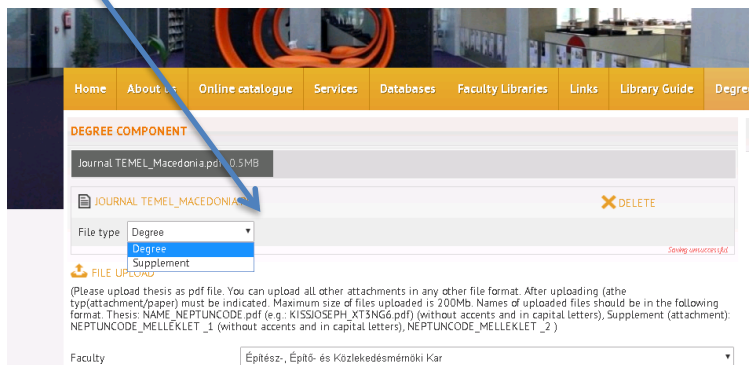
Home | About us | Online catalogue | Services | Databases | Faculty Libraries | Links | Library Guide | Degre

DEGREE COMPONENT

Journal TEMEL_Macedonia.pdf - 0.5MB

JOURNAL TEMEL_MACEDONIA.PDF

DELETE

File type Degree

Degree
Supplement

Saving unsuccessful

FILE UPLOAD

(Please upload thesis as pdf file. You can upload all other attachments in any other file format. After uploading (athe typ(attachment/paper) must be indicated. Maximum size of files uploaded is 200Mb. Names of uploaded files should be in the following format. Thesis: NAME_NEPTUNCODE.pdf (e.g.: KISSJOSEPH_XT3NG6.pdf) (without accents and in capital letters), Supplement (attachment): NEPTUNCODE_MELLEKLET _1 (without accents and in capital letters), NEPTUNCODE_MELLEKLET _2 )

Faculty

Építész-, Építő- és Közlekedésmérnöki Kar